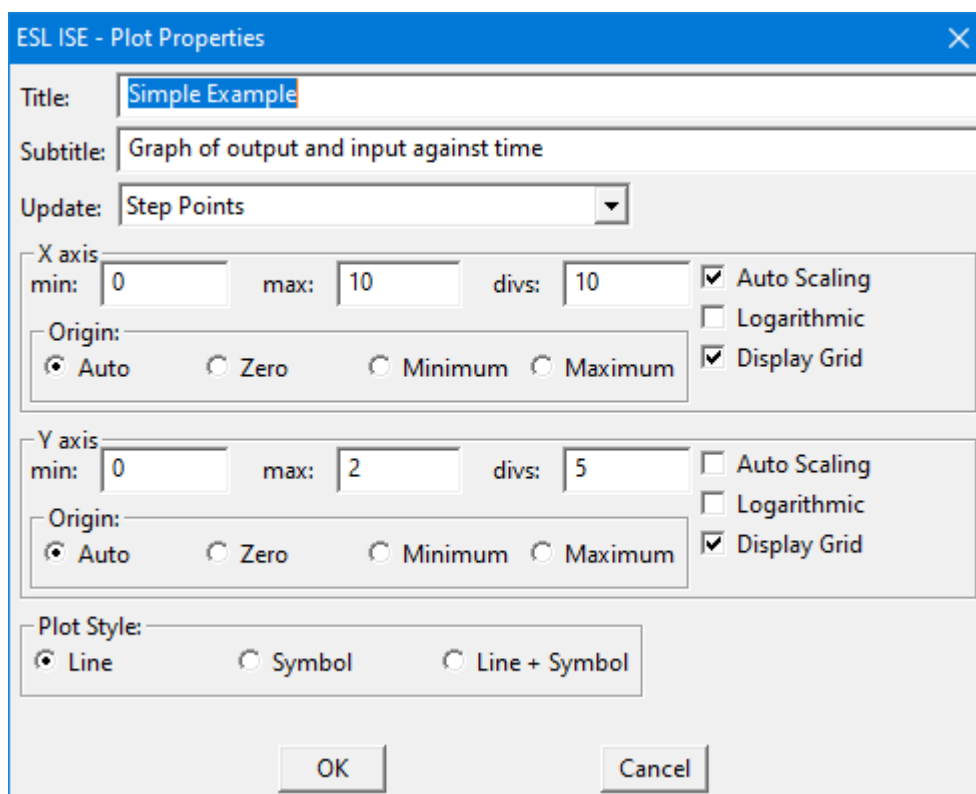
ESL ISE - Plot Properties

Title: Simple Example

Subtitle: Graph of output and input against time

Update: Step Points

X axis
min: 0 max: 10 divs: 10
Auto Scaling
Logarithmic
Display Grid
Origin:
Auto Zero Minimum Maximum

Y axis
min: 0 max: 2 divs: 5
Auto Scaling
Logarithmic
Display Grid
Origin:
Auto Zero Minimum Maximum

Plot Style:
Line Symbol Line + Symbol

OK Cancel